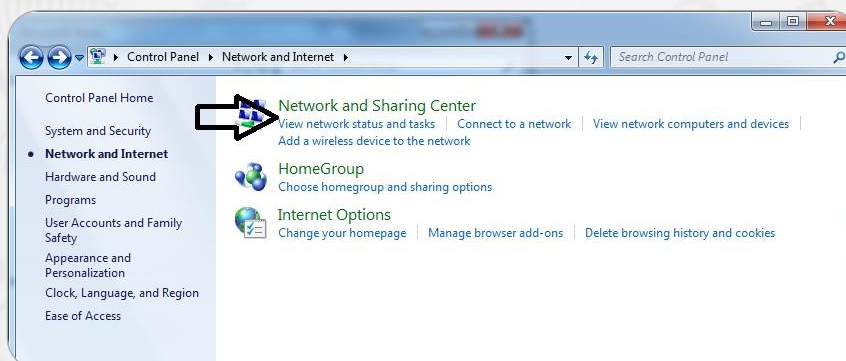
Control Panel ▸ Network and Internet ▸

Search Control Panel

Control Panel Home

System and Security

Network and Internet

Hardware and Sound

Programs

User Accounts and Family Safety

Appearance and Personalization

Clock, Language, and Region

Ease of Access

Network and Sharing Center

View network status and tasks | Connect to a network | View network computers and devices | Add a wireless device to the network

HomeGroup

Choose homegroup and sharing options

Internet Options

Change your homepage | Manage browser add-ons | Delete browsing history and cookies